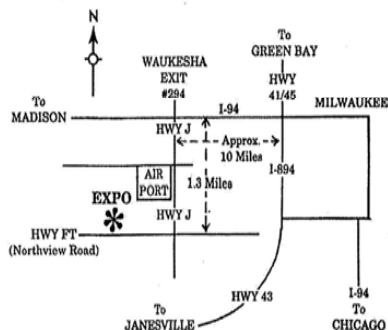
N

WAUKESHA EXIT #294

To GREEN BAY

HWY 41/45

To MADISON

I-94

MILWAUKEE

HWY J

Approx. 10 Miles

AIR PORT

1.3 Miles

I-894

EXPO

HWY J

HWY FT (Northview Road)

HWY 43

I-94

To JANESVILLE

To CHICAGO